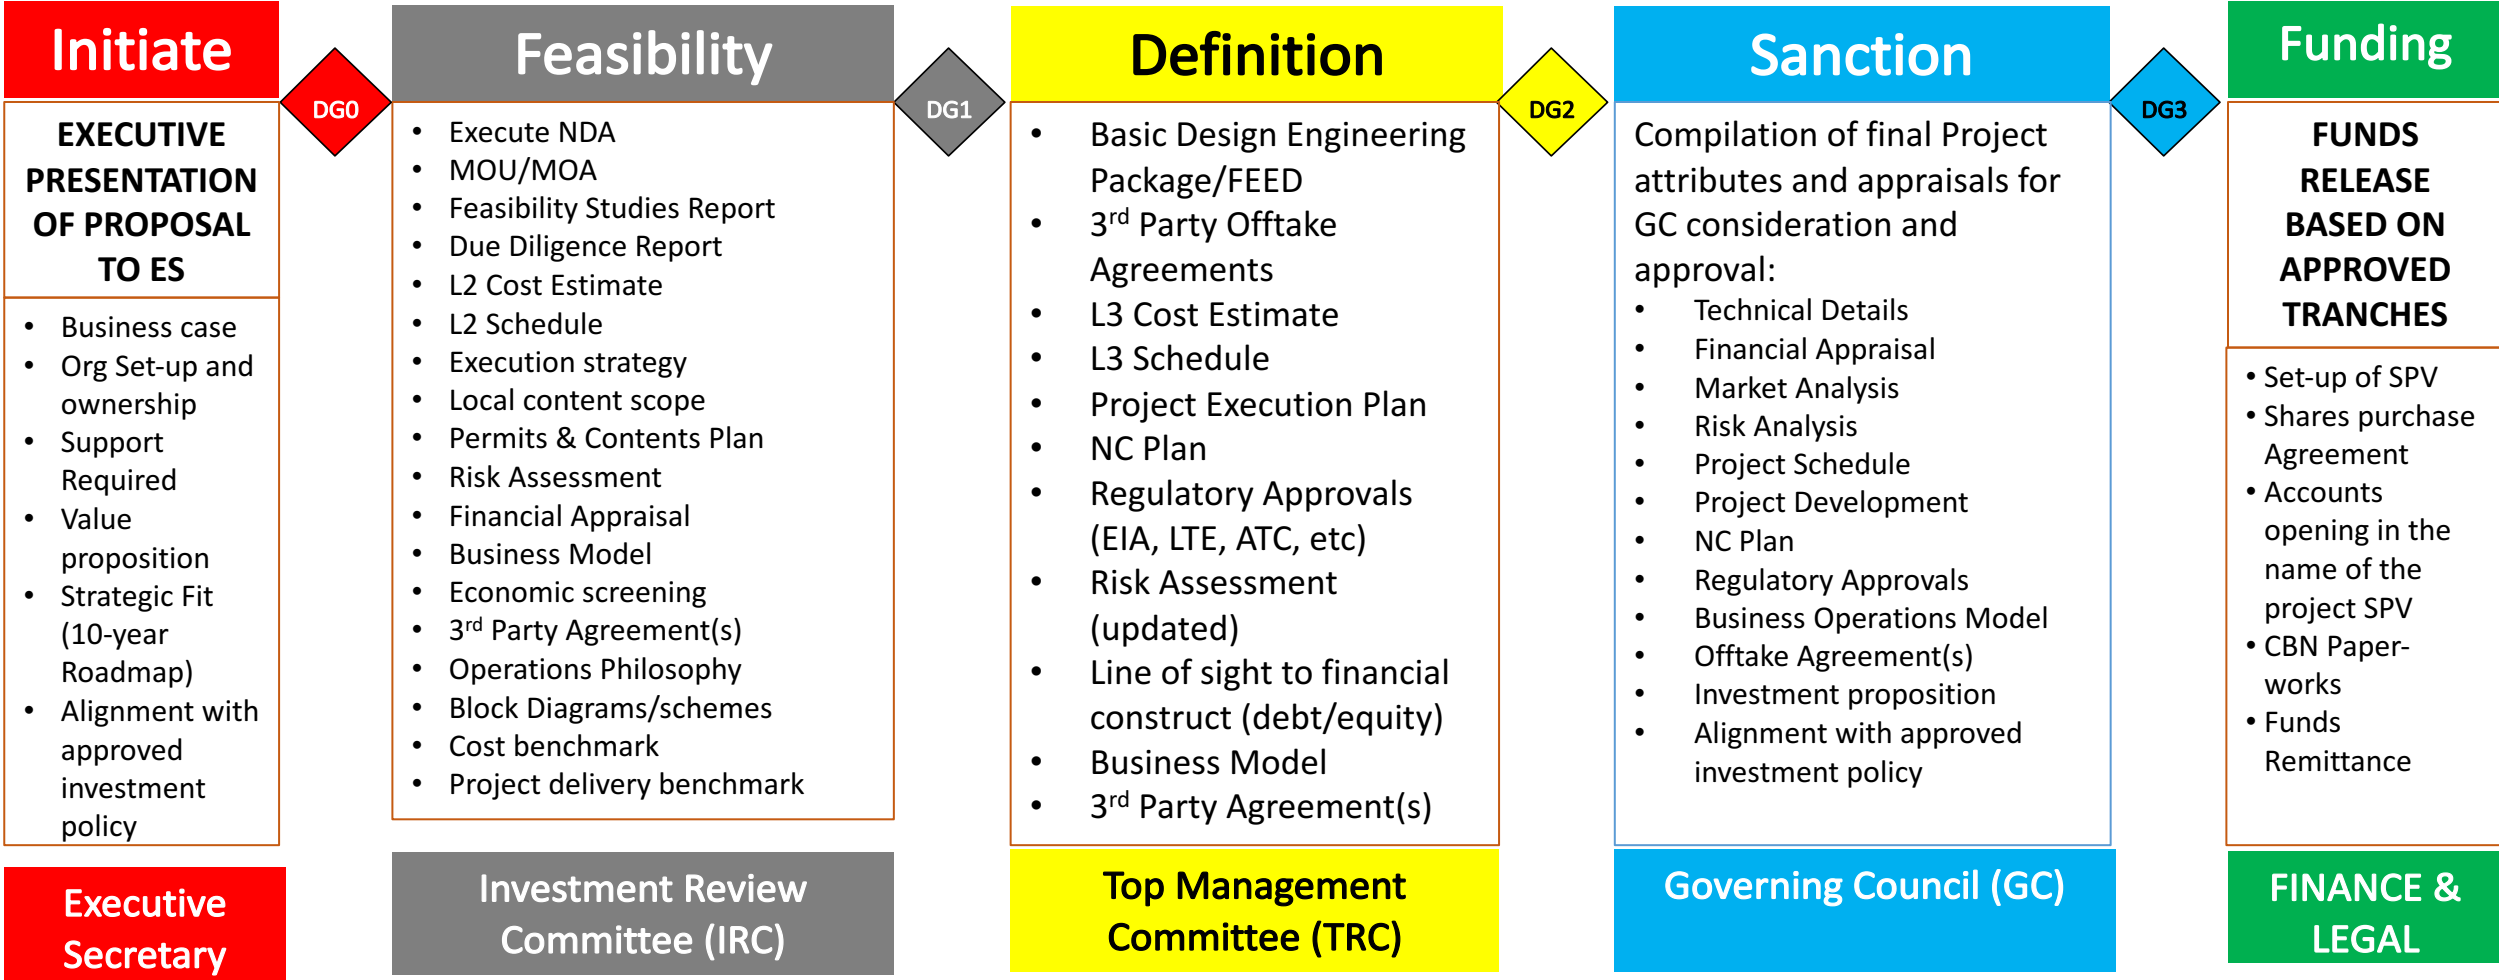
Initiate

DG0

Feasibility

DG1

Definition

DG2

Sanction

DG3

Funding

EXECUTIVE PRESENTATION OF PROPOSAL TO ES

- Business case
- Org Set-up and ownership
- Support Required
- Value proposition
- Strategic Fit (10-year Roadmap)
- Alignment with approved investment policy

Executive Secretary

- Execute NDA
- MOU/MOA
- Feasibility Studies Report
- Due Diligence Report
- L2 Cost Estimate
- L2 Schedule
- Execution strategy
- Local content scope
- Permits & Contents Plan
- Risk Assessment
- Financial Appraisal
- Business Model
- Economic screening
- 3$^{rd}$ Party Agreement(s)
- Operations Philosophy
- Block Diagrams/schemes
- Cost benchmark
- Project delivery benchmark

Investment Review Committee (IRC)

- Basic Design Engineering Package/FEED
- 3$^{rd}$ Party Offtake Agreements
- L3 Cost Estimate
- L3 Schedule
- Project Execution Plan
- NC Plan
- Regulatory Approvals (EIA, LTE, ATC, etc)
- Risk Assessment (updated)
- Line of sight to financial construct (debt/equity)
- Business Model
- 3$^{rd}$ Party Agreement(s)

Top Management Committee (TRC)

Compilation of final Project attributes and appraisals for GC consideration and approval:

- Technical Details
- Financial Appraisal
- Market Analysis
- Risk Analysis
- Project Schedule
- Project Development
- NC Plan
- Regulatory Approvals
- Business Operations Model
- Offtake Agreement(s)
- Investment proposition
- Alignment with approved investment policy

Governing Council (GC)

FUNDS RELEASE BASED ON APPROVED TRANCHES

- Set-up of SPV
- Shares purchase Agreement
- Accounts opening in the name of the project SPV
- CBN Paper-works
- Funds Remittance

FINANCE & LEGAL